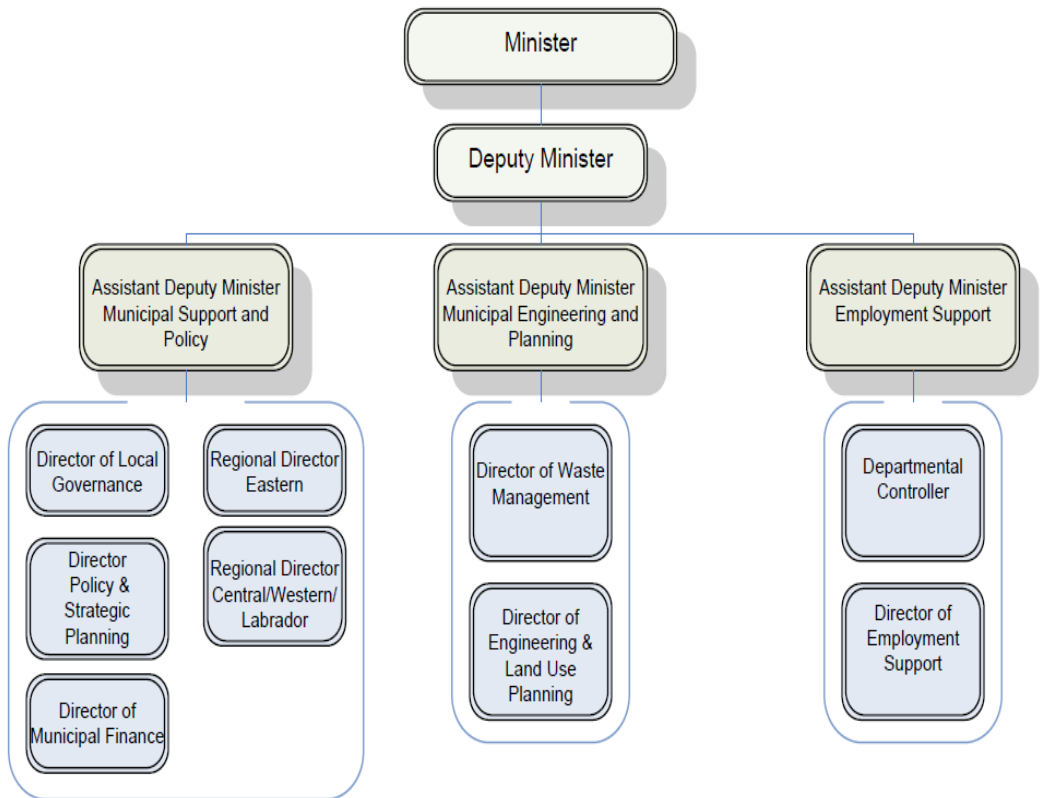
Minister

Deputy Minister

Assistant Deputy Minister Municipal Support and Policy

Assistant Deputy Minister Municipal Engineering and Planning

Assistant Deputy Minister Employment Support

Director of Local Governance

Regional Director Eastern

Director Policy & Strategic Planning

Regional Director Central/Western/ Labrador

Director of Municipal Finance

Director of Waste Management

Director of Engineering & Land Use Planning

Departmental Controller

Director of Employment Support